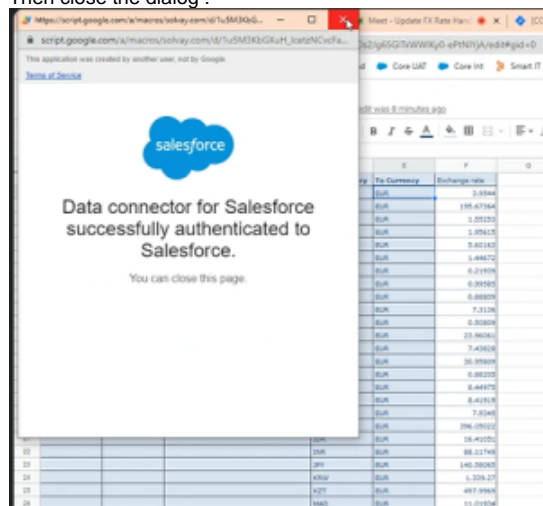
Then close the dialog :

https://script.google.com/a/macros/solvay.com/d/1u5M3Kb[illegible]

script.google.com/a/macros/solvay.com/d/1u5M3KbGXuH_lcatzNCvcFa...

This application was created by another user, not by Google.

Terms of Service

salesforce

Data connector for Salesforce successfully authenticated to Salesforce.

You can close this page.

Meet - Update FX Rate Hand

Core UAT Core Int Smart IT

edit was 8 minutes ago

| E | F |
|---|---|
| To Currency | Exchange rate |
| EUR | 3.9944 |
| EUR | 195.67364 |
| EUR | 1.55253 |
| EUR | 1.95615 |
| EUR | 5.60163 |
| EUR | 1.44672 |
| EUR | 0.21939 |
| EUR | 0.09585 |
| EUR | 0.08809 |
| EUR | 7.3136 |
| EUR | 0.30809 |
| EUR | 23.96061 |
| EUR | 7.45608 |
| EUR | 20.95809 |
| EUR | 0.88235 |
| EUR | 8.44975 |
| EUR | 8.41919 |
| EUR | 7.5348 |
| EUR | 396.05022 |
| EUR | 16.41031 |
| EUR | 88.11749 |
| EUR | 140.38065 |
| EUR | 1.339.27 |
| EUR | 497.9965 |
| EUR | 11.01934 |

IDR
INR
JPY
KRW
KZT
MAD